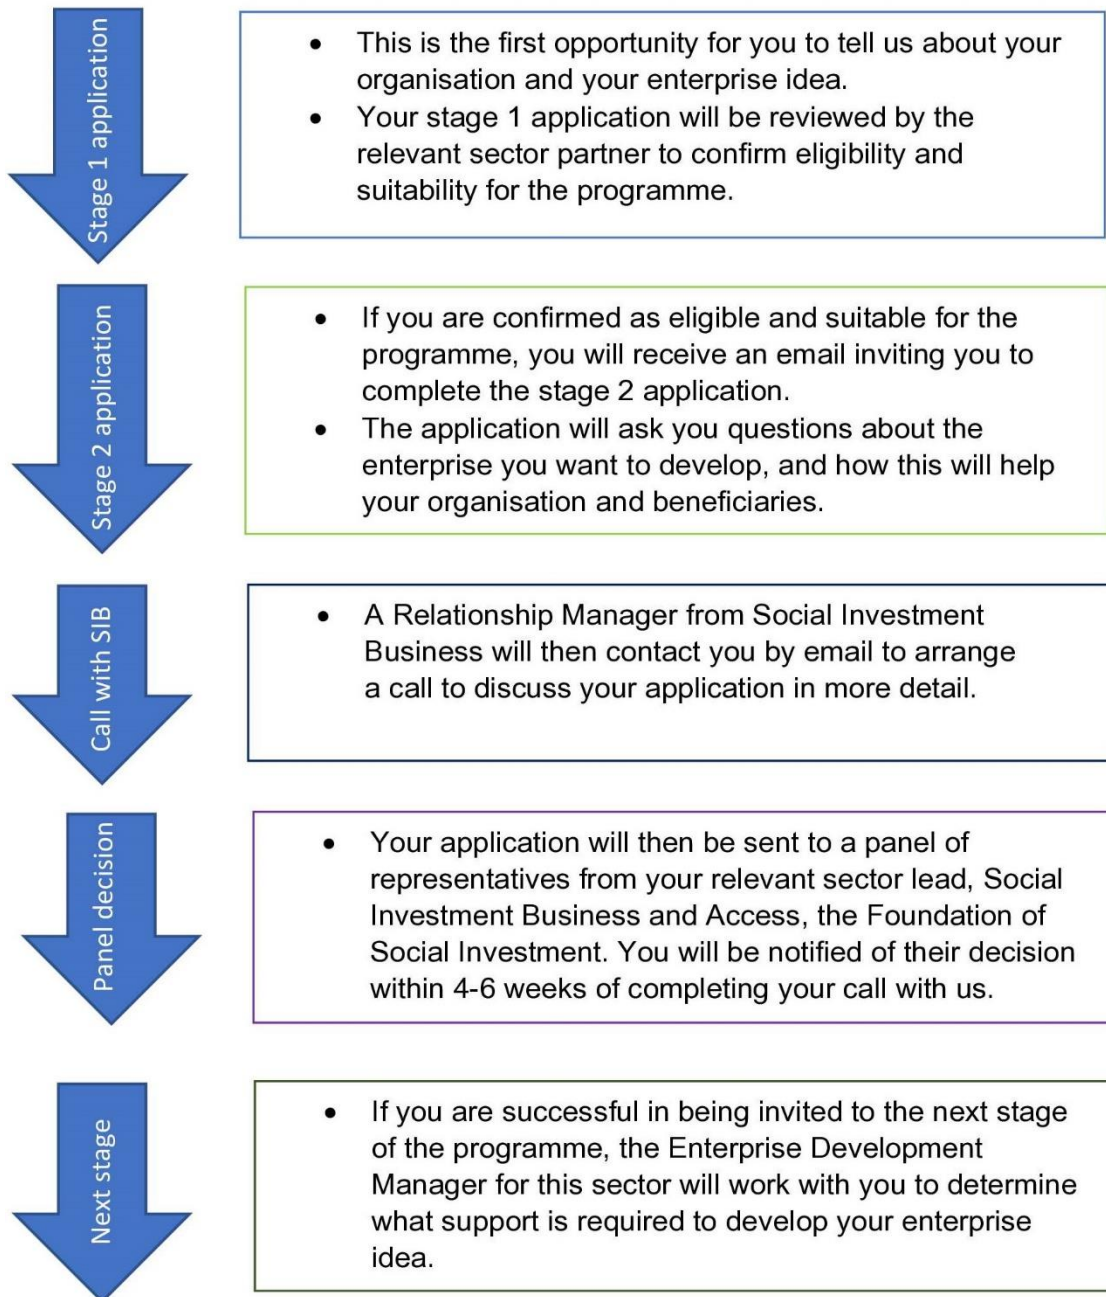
Stage 1 application

- This is the first opportunity for you to tell us about your organisation and your enterprise idea.
- Your stage 1 application will be reviewed by the relevant sector partner to confirm eligibility and suitability for the programme.

Stage 2 application

- If you are confirmed as eligible and suitable for the programme, you will receive an email inviting you to complete the stage 2 application.
- The application will ask you questions about the enterprise you want to develop, and how this will help your organisation and beneficiaries.

Call with SIB

- A Relationship Manager from Social Investment Business will then contact you by email to arrange a call to discuss your application in more detail.

Panel decision

- Your application will then be sent to a panel of representatives from your relevant sector lead, Social Investment Business and Access, the Foundation of Social Investment. You will be notified of their decision within 4-6 weeks of completing your call with us.

Next stage

- If you are successful in being invited to the next stage of the programme, the Enterprise Development Manager for this sector will work with you to determine what support is required to develop your enterprise idea.